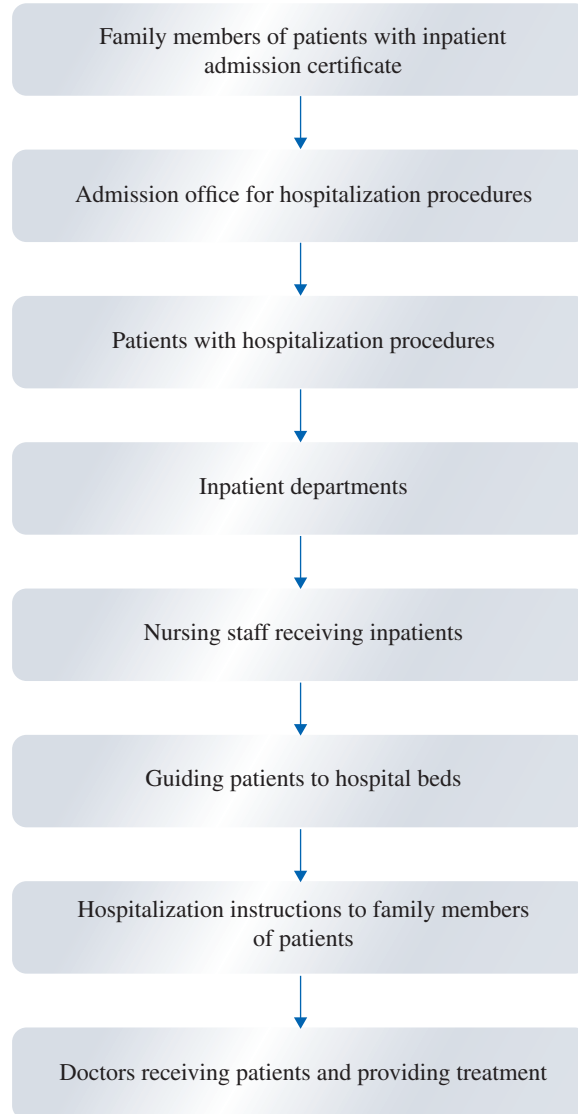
Family members of patients with inpatient admission certificate

Admission office for hospitalization procedures

Patients with hospitalization procedures

Inpatient departments

Nursing staff receiving inpatients

Guiding patients to hospital beds

Hospitalization instructions to family members of patients

Doctors receiving patients and providing treatment